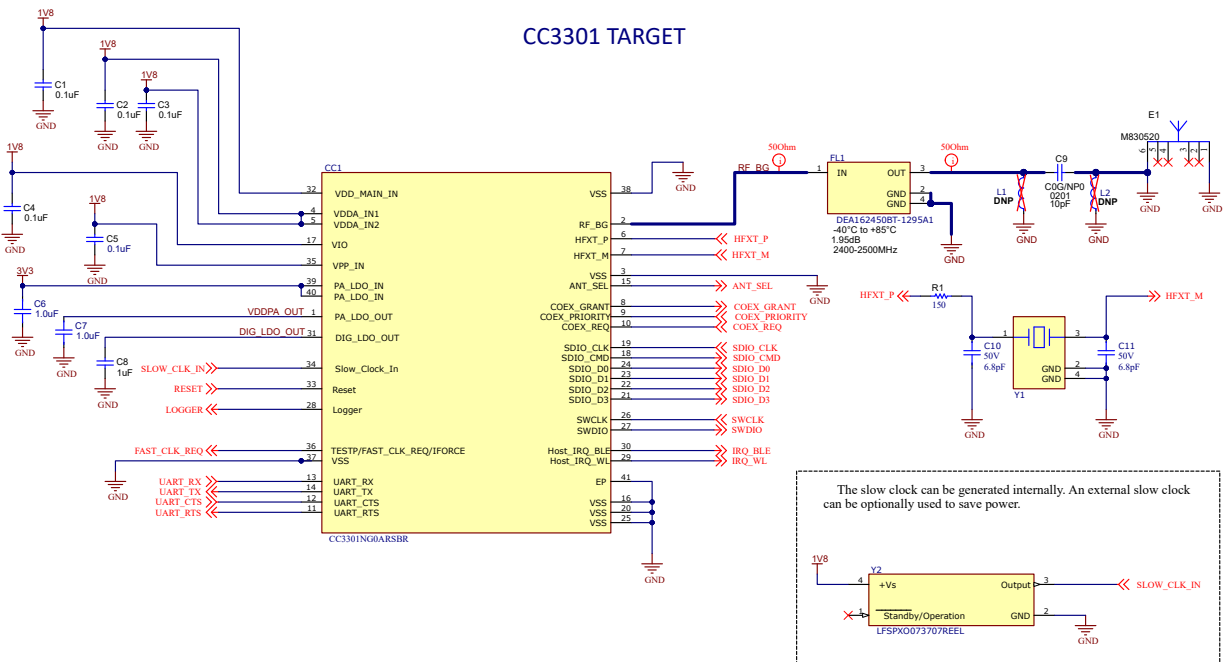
CC3301 TARGET

1V8
C1
0.1uF
GND

1V8
C2
0.1uF
GND

1V8
C3
0.1uF
GND

1V8
C4
0.1uF
GND

1V8
C5
0.1uF
GND

3V3
C6
1.0uF
GND

C7
1.0uF
GND

C8
1uF
GND

CC1
32 VDD_MAIN_IN
4 VDDA_IN1
5 VDDA_IN2
17 VIO
35 VPP_IN
39 PA_LDO_IN
40 PA_LDO_IN
VDDPA_OUT 1 PA_LDO_OUT
DIG_LDO_OUT 31 DIG_LDO_OUT
SLOW_CLK_IN 34 Slow_Clock_In
RESET 33 Reset
LOGGER 28 Logger
FAST_CLK_REQ 36 TESTP/FAST_CLK_REQ/IFORCE
37 VSS
GND
UART_RX 13 UART_RX
UART_TX 14 UART_TX
UART_CTS 12 UART_CTS
UART_RTS 11 UART_RTS
CC3301NG0ARSBR

VSS 38
GND
RF_BG 2
HFXT_P 6 HFXT_P
HFXT_M 7 HFXT_M
VSS 3
ANT_SEL 15 ANT_SEL
GND
COEX_GRANT 8 COEX_GRANT
COEX_PRIORITY 9 COEX_PRIORITY
COEX_REQ 10 COEX_REQ
SDIO_CLK 19 SDIO_CLK
SDIO_CMD 18 SDIO_CMD
SDIO_D0 24 SDIO_D0
SDIO_D1 23 SDIO_D1
SDIO_D2 22 SDIO_D2
SDIO_D3 21 SDIO_D3
SWCLK 26 SWCLK
SWDIO 27 SWDIO
Host_IRQ_BLE 30 IRQ_BLE
Host_IRQ_WL 29 IRQ_WL
EP 41
VSS 16
VSS 20
VSS 25
GND

50Ohm
RF_BG
FL1
1 IN
OUT 3
GND 2
GND 4
DEA162450BT-1295A1
-40°C to +85°C
1.95dB
2400-2500MHz
GND

50Ohm
L1
DNP
GND
C9
C0G/NP0
0201
10pF
L2
DNP
GND
E1
M830520
6 5 4 3 2 1
GND
GND

HFXT_P
R1
150
1 2
3 4
HFXT_M
C10
50V
6.8pF
GND
GND
GND
Y1
C11
50V
6.8pF
GND
GND

The slow clock can be generated internally. An external slow clock can be optionally used to save power.

1V8
Y2
4 +Vs
Output 3
SLOW_CLK_IN
1 Standby/Operation
GND 2
LFSPXO073707REEL
GND